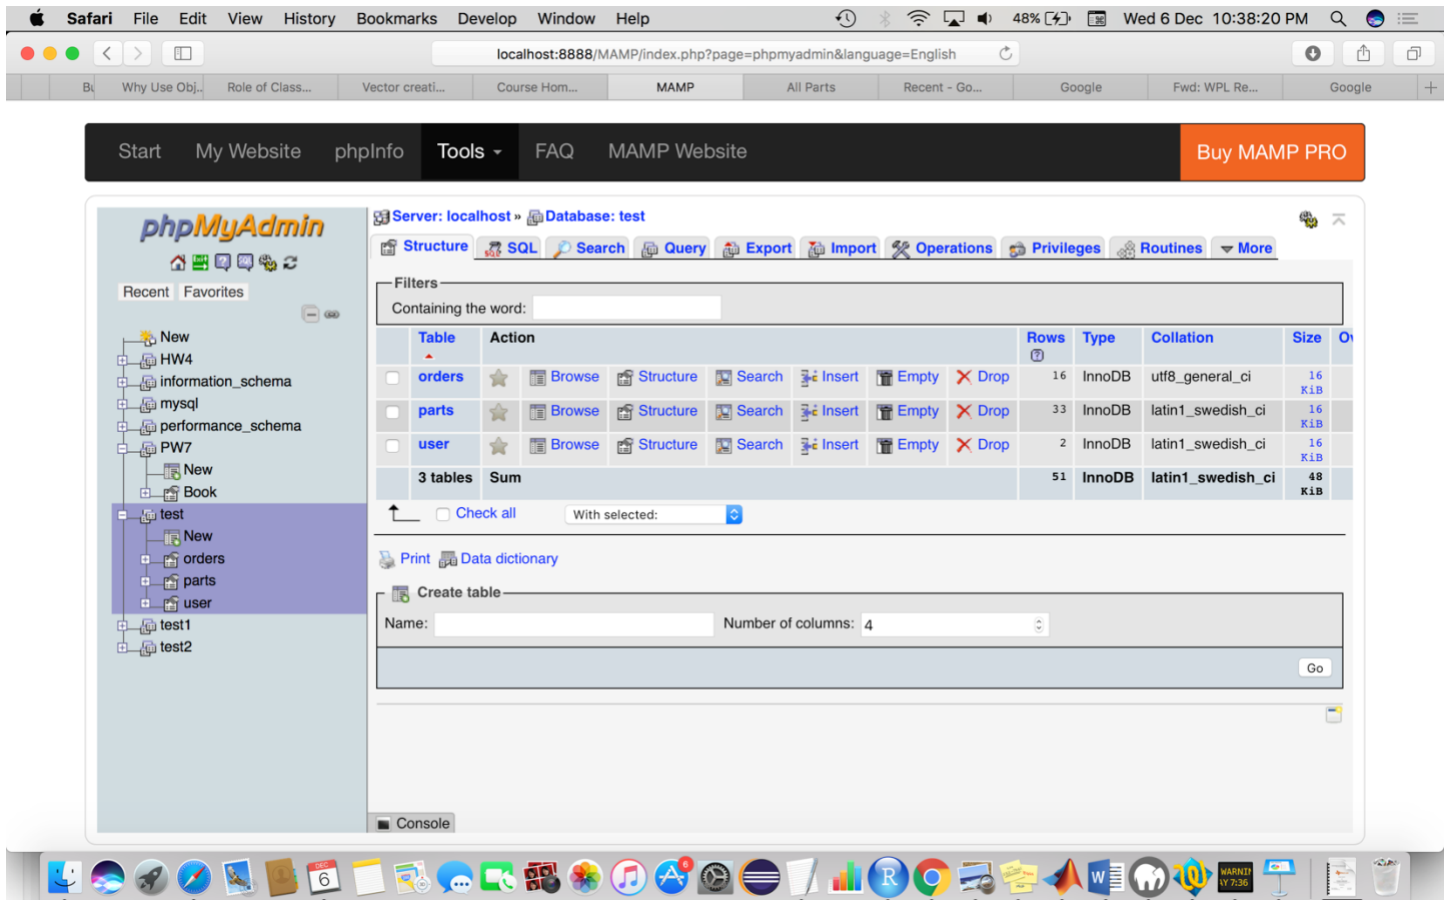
Safari File Edit View History Bookmarks Develop Window Help

48% Wed 6 Dec 10:38:20 PM

localhost:8888/MAMP/index.php?page=phpmyadmin&language=English

Bi | Why Use Obj... | Role of Class... | Vector creati... | Course Hom... | MAMP | All Parts | Recent - Go... | Google | Fwd: WPL Re... | Google

Start My Website phpInfo Tools FAQ MAMP Website Buy MAMP PRO

phpMyAdmin

Recent Favorites

New
HW4
information_schema
mysql
performance_schema
PW7
New
Book
test
New
orders
parts
user
test1
test2

Server: localhost » Database: test

Structure SQL Search Query Export Import Operations Privileges Routines More

Filters
Containing the word:

| | Table | Action | | | | | | | Rows | Type | Collation | Size | O |
|---|---|---|---|---|---|---|---|---|---|---|---|---|---|
| | orders | | Browse | Structure | Search | Insert | Empty | Drop | 16 | InnoDB | utf8_general_ci | 16 KiB | |
| | parts | | Browse | Structure | Search | Insert | Empty | Drop | 33 | InnoDB | latin1_swedish_ci | 16 KiB | |
| | user | | Browse | Structure | Search | Insert | Empty | Drop | 2 | InnoDB | latin1_swedish_ci | 16 KiB | |
| | 3 tables | Sum | | | | | | | 51 | InnoDB | latin1_swedish_ci | 48 KiB | |

Check all With selected:

Print Data dictionary

Create table
Name: Number of columns: 4

Go

Console